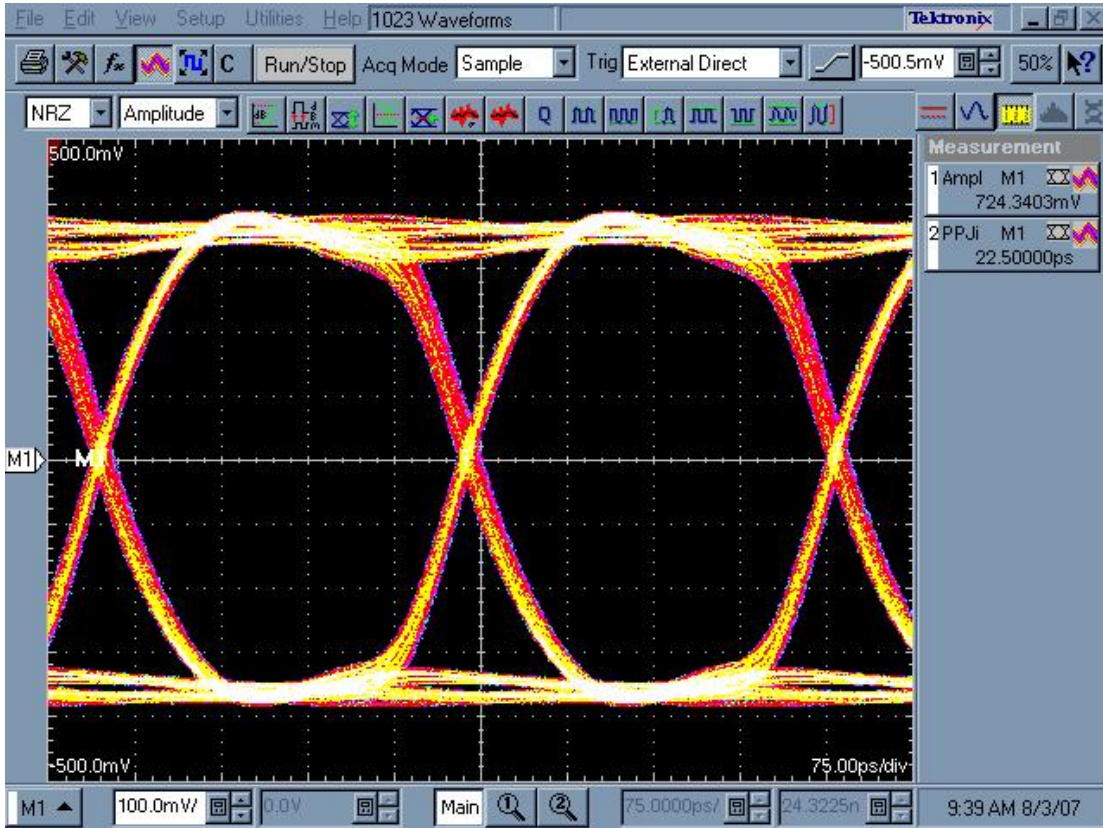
File Edit View Setup Utilities Help 1023 Waveforms Tektronix

Run/Stop Acq Mode Sample Trig External Direct -500.5mV 50%

NRZ Amplitude Q

Measurement
1 Ampl M1 724.3403mV
2 PPJi M1 22.50000ps

500.0mV

M1

M1

-500.0mV

75.00ps/div

M1 100.0mV/ 0.0V Main 75.0000ps/ 24.3225n 9:39 AM 8/3/07